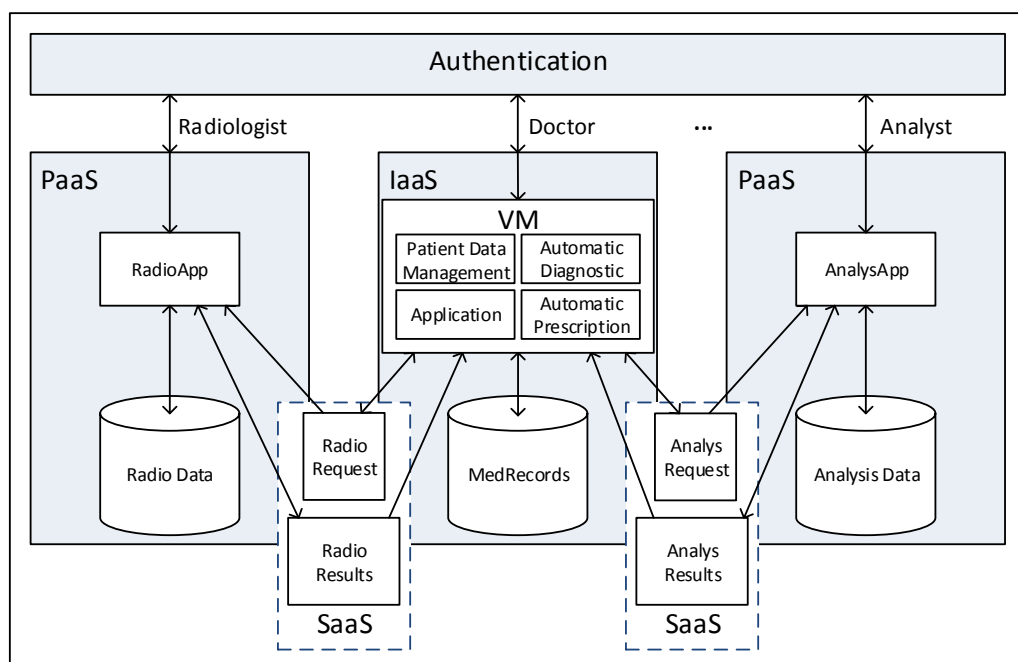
Authentication

Radiologist

Doctor

...

Analyst

PaaS

RadioApp

Radio Data

IaaS

VM

Patient Data Management

Automatic Diagnostic

Application

Automatic Prescription

MedRecords

PaaS

AnalysApp

Analysis Data

Radio Request

Radio Results

SaaS

Analys Request

Analys Results

SaaS